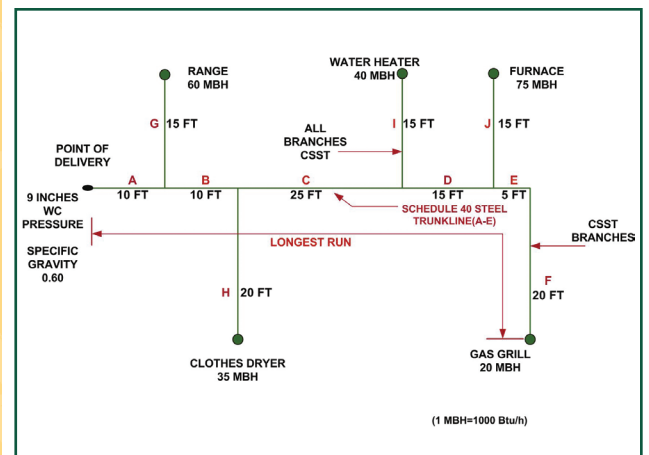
RANGE
60 MBH

WATER HEATER
40 MBH

FURNACE
75 MBH

G 15 FT

ALL BRANCHES CSST

I 15 FT

J 15 FT

POINT OF DELIVERY

A
10 FT

B
10 FT

C
25 FT

D
15 FT

E
5 FT

9 INCHES WC PRESSURE

SCHEDULE 40 STEEL TRUNKLINE(A-E)

CSST BRANCHES

LONGEST RUN

SPECIFIC GRAVITY 0.60

F
20 FT

H 20 FT

GAS GRILL
20 MBH

CLOTHES DRYER
35 MBH

(1 MBH=1000 Btu/h)